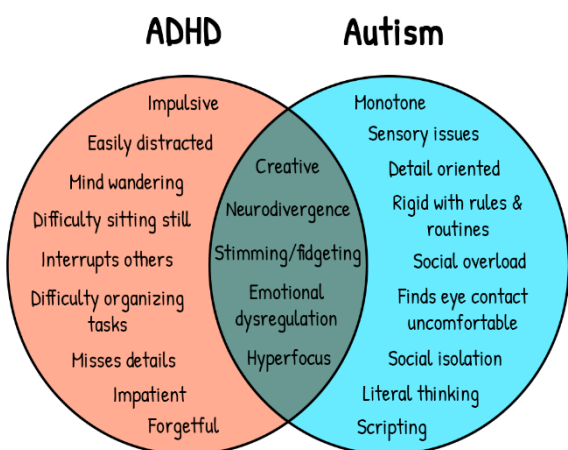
ADHD

Autism

Impulsive
Easily distracted
Mind wandering
Difficulty sitting still
Interrupts others
Difficulty organizing tasks
Misses details
Impatient
Forgetful

Creative
Neurodivergence
Stimming/fidgeting
Emotional dysregulation
Hyperfocus

Monotone
Sensory issues
Detail oriented
Rigid with rules & routines
Social overload
Finds eye contact uncomfortable
Social isolation
Literal thinking
Scripting